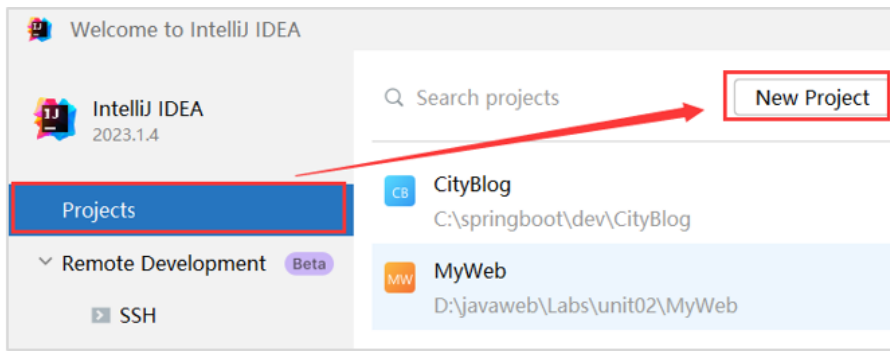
Welcome to IntelliJ IDEA

IJ

IntelliJ IDEA
2023.1.4

Projects

Remote Development Beta

SSH

Search projects

New Project

CB

CityBlog
C:\springboot\dev\CityBlog

MW

MyWeb
D:\javaweb\Labs\unit02\MyWeb